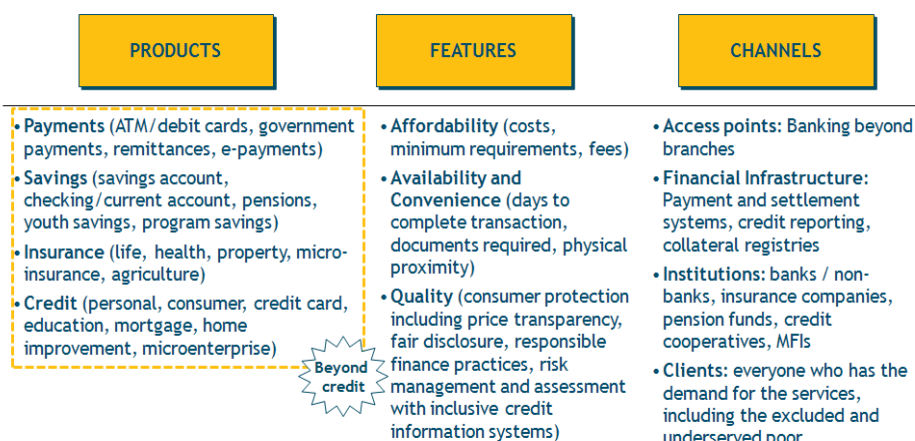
PRODUCTS

FEATURES

CHANNELS

• Payments (ATM/debit cards, government payments, remittances, e-payments)

• Savings (savings account, checking/current account, pensions, youth savings, program savings)

• Insurance (life, health, property, micro-insurance, agriculture)

• Credit (personal, consumer, credit card, education, mortgage, home improvement, microenterprise)

Beyond credit

• Affordability (costs, minimum requirements, fees)

• Availability and Convenience (days to complete transaction, documents required, physical proximity)

• Quality (consumer protection including price transparency, fair disclosure, responsible finance practices, risk management and assessment with inclusive credit information systems)

• Access points: Banking beyond branches

• Financial Infrastructure: Payment and settlement systems, credit reporting, collateral registries

• Institutions: banks / non-banks, insurance companies, pension funds, credit cooperatives, MFIs

• Clients: everyone who has the demand for the services, including the excluded and underserved poor